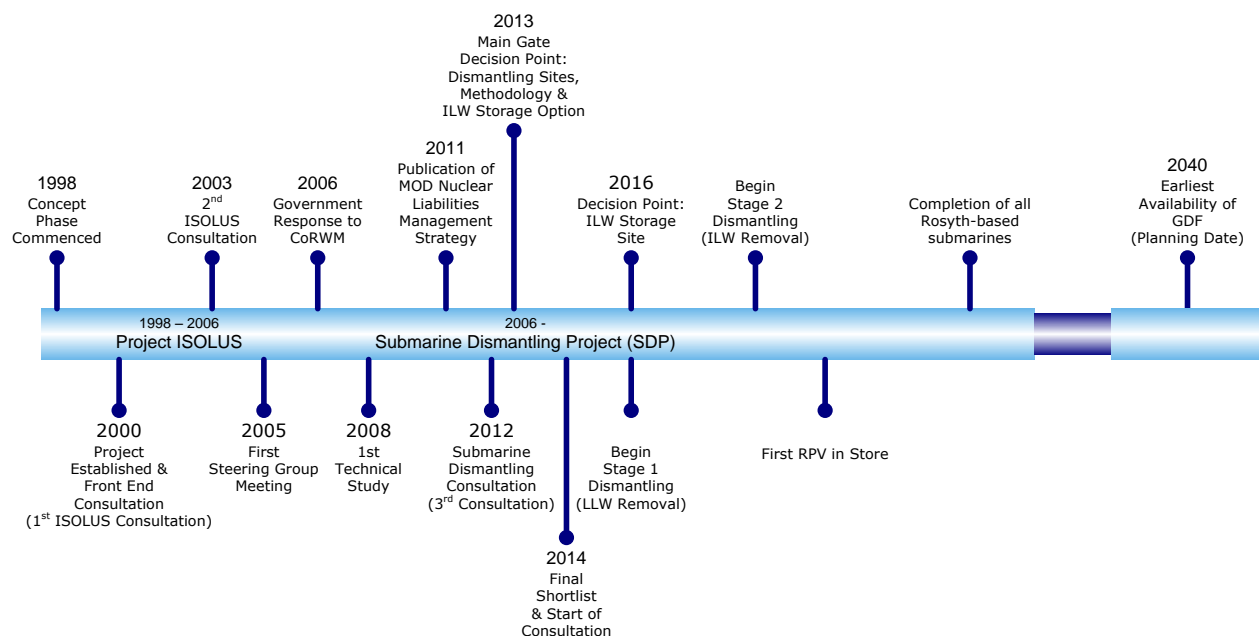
2013
Main Gate
Decision Point:
Dismantling Sites,
Methodology &
ILW Storage Option

1998
Concept
Phase
Commenced

2003
$2^{nd}$
ISOLUS
Consultation

2006
Government
Response to
CoRWM

2011
Publication of
MOD Nuclear
Liabilities
Management
Strategy

2016
Decision Point:
ILW Storage
Site

Begin
Stage 2
Dismantling
(ILW Removal)

Completion of all
Rosyth-based
submarines

2040
Earliest
Availability of
GDF
(Planning Date)

1998 – 2006
Project ISOLUS

2006 -
Submarine Dismantling Project (SDP)

2000
Project
Established &
Front End
Consultation
($1^{st}$ ISOLUS Consultation)

2005
First
Steering Group
Meeting

2008
1st
Technical
Study

2012
Submarine
Dismantling
Consultation
($3^{rd}$ Consultation)

Begin
Stage 1
Dismantling
(LLW Removal)

First RPV in Store

2014
Final
Shortlist
& Start of
Consultation